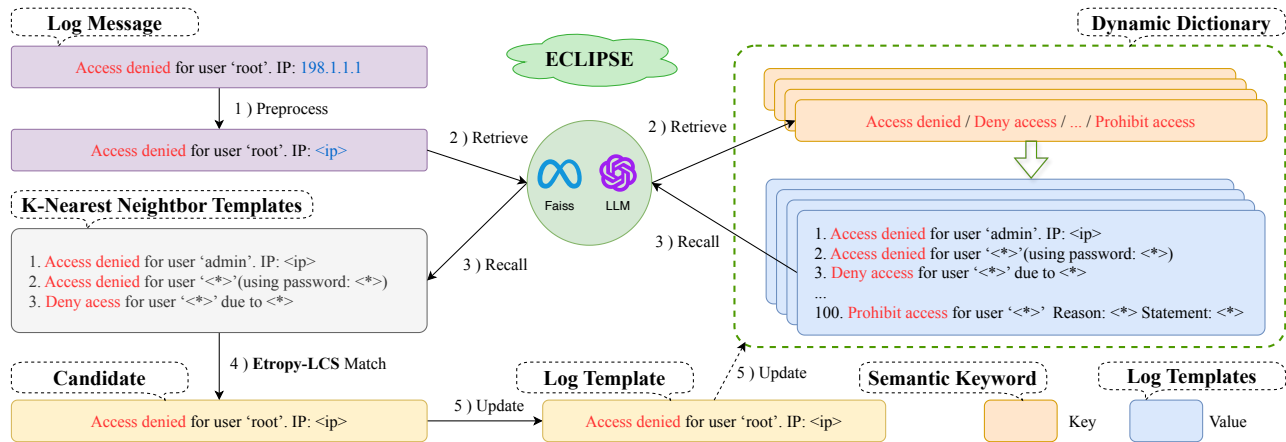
Log Message

Access denied for user 'root'. IP: 198.1.1.1

1 ) Preprocess

Access denied for user 'root'. IP: <ip>

ECLIPSE

2 ) Retrieve

2 ) Retrieve

Faiss

LLM

K-Nearest Neightbor Templates

1. Access denied for user 'admin'. IP: <ip>
2. Access denied for user '<*>'(using password: <*>)
3. Deny acess for user '<*>' due to <*>

3 ) Recall

3 ) Recall

Dynamic Dictionary

Access denied / Deny access / ... / Prohibit access

1. Access denied for user 'admin'. IP: <ip>
2. Access denied for user '<*>'(using password: <*>)
3. Deny access for user '<*>' due to <*>
...
100. Prohibit access for user '<*>' Reason: <*> Statement: <*>

4 ) Etropy-LCS Match

Candidate

Access denied for user 'root'. IP: <ip>

5 ) Update

Log Template

Access denied for user 'root'. IP: <ip>

5 ) Update

Semantic Keyword

Log Templates

Key

Value